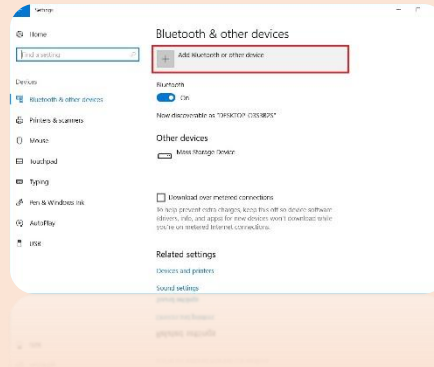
Settings

Home

Find a setting

Devices

Bluetooth & other devices

Printers & scanners

Mouse

Touchpad

Typing

Pen & Windows Ink

AutoPlay

USB

Bluetooth & other devices

Add Bluetooth or other device

Bluetooth

On

Now discoverable as "DESKTOP-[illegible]"

Other devices

Mass Storage Device

Download over metered connections

To help prevent extra charges, keep this off so device software (drivers, info, and apps) for new devices won't download while you're on metered Internet connections.

Related settings

Devices and printers

Sound settings